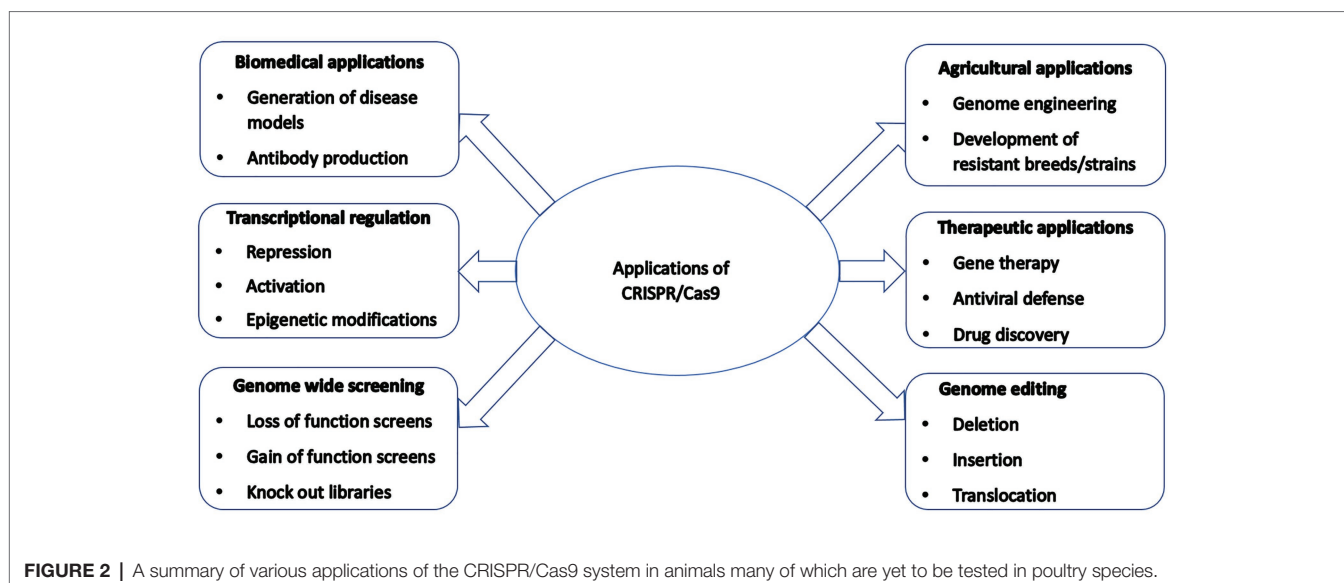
**Biomedical applications**
- Generation of disease models
- Antibody production

**Transcriptional regulation**
- Repression
- Activation
- Epigenetic modifications

**Genome wide screening**
- Loss of function screens
- Gain of function screens
- Knock out libraries

Applications of CRISPR/Cas9

**Agricultural applications**
- Genome engineering
- Development of resistant breeds/strains

**Therapeutic applications**
- Gene therapy
- Antiviral defense
- Drug discovery

**Genome editing**
- Deletion
- Insertion
- Translocation

**FIGURE 2 |** A summary of various applications of the CRISPR/Cas9 system in animals many of which are yet to be tested in poultry species.